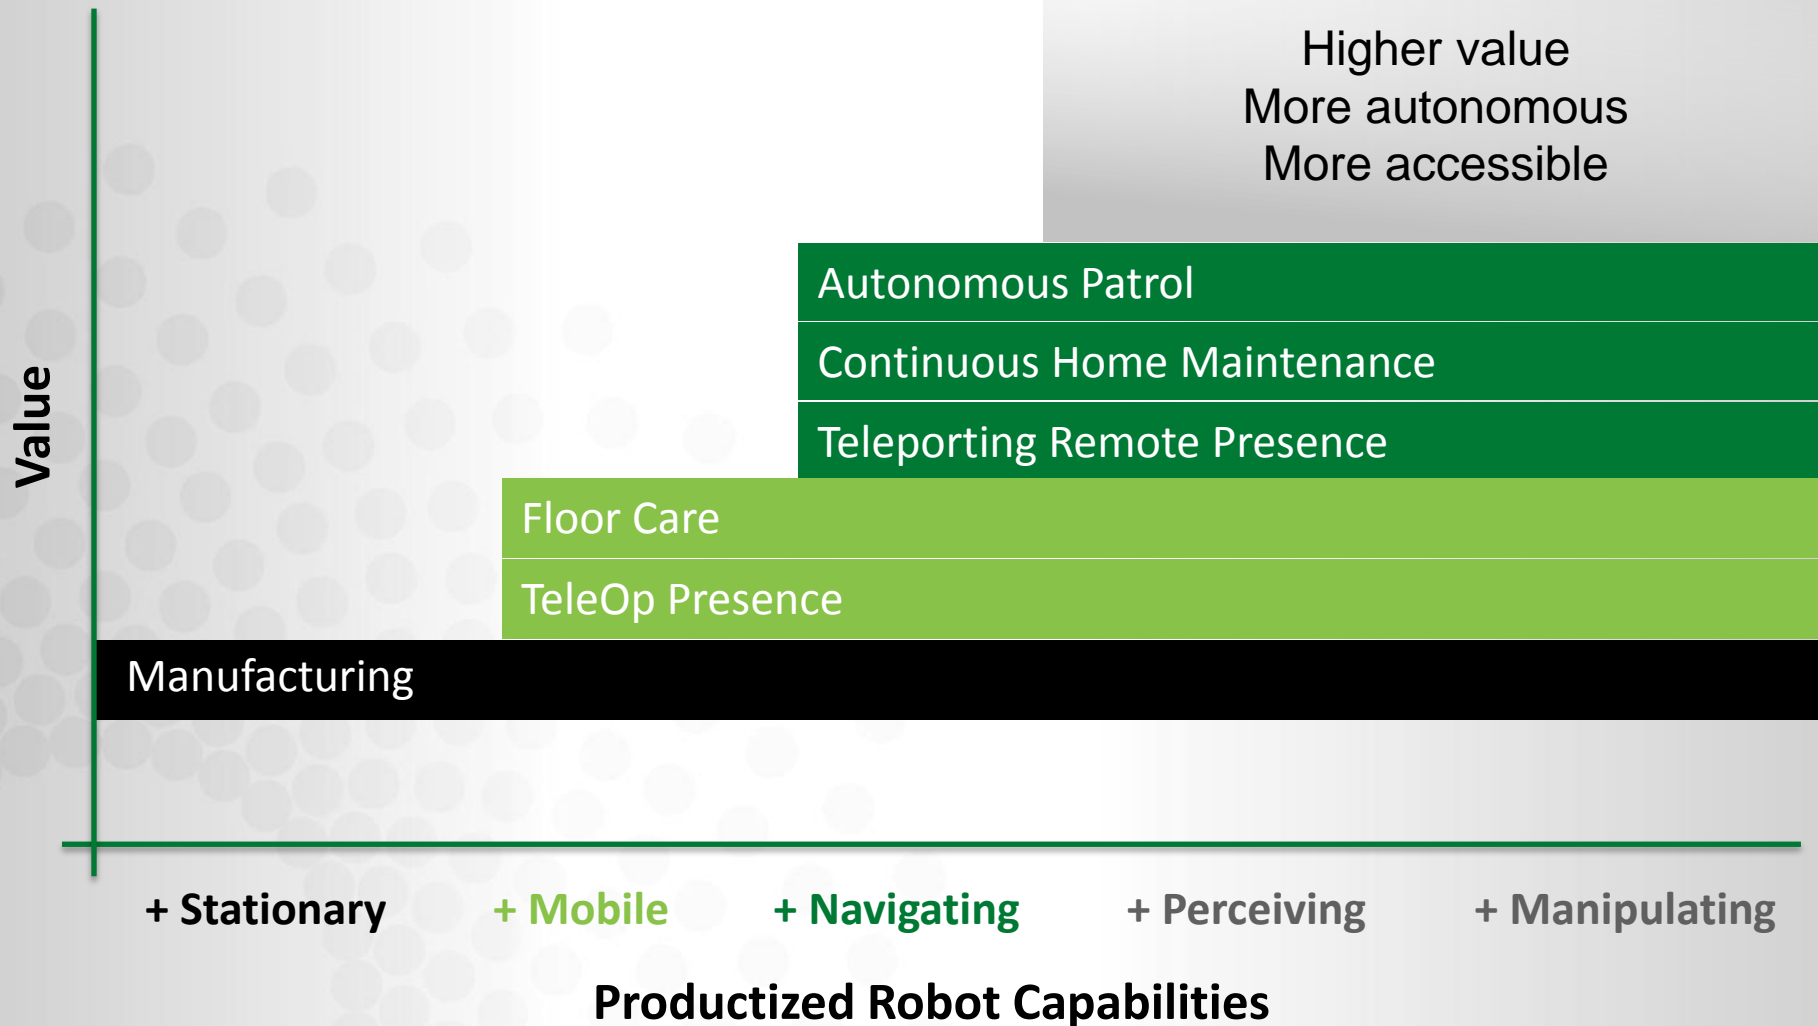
Higher value
More autonomous
More accessible

Value

Autonomous Patrol

Continuous Home Maintenance

Teleporting Remote Presence

Floor Care

TeleOp Presence

Manufacturing

+ Stationary + Mobile + Navigating + Perceiving + Manipulating

Productized Robot Capabilities